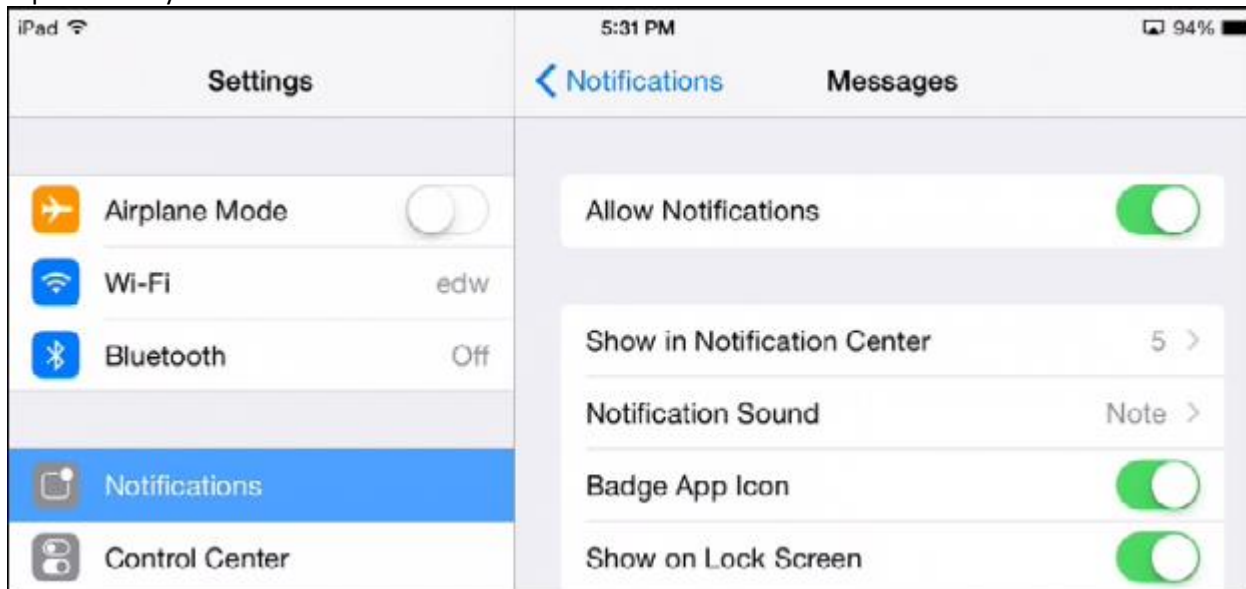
iPad
5:31 PM
94%
Settings
Notifications
Messages
Airplane Mode
Wi-Fi
edw
Bluetooth
Off
Notifications
Control Center
Allow Notifications
Show in Notification Center
5 >
Notification Sound
Note >
Badge App Icon
Show on Lock Screen